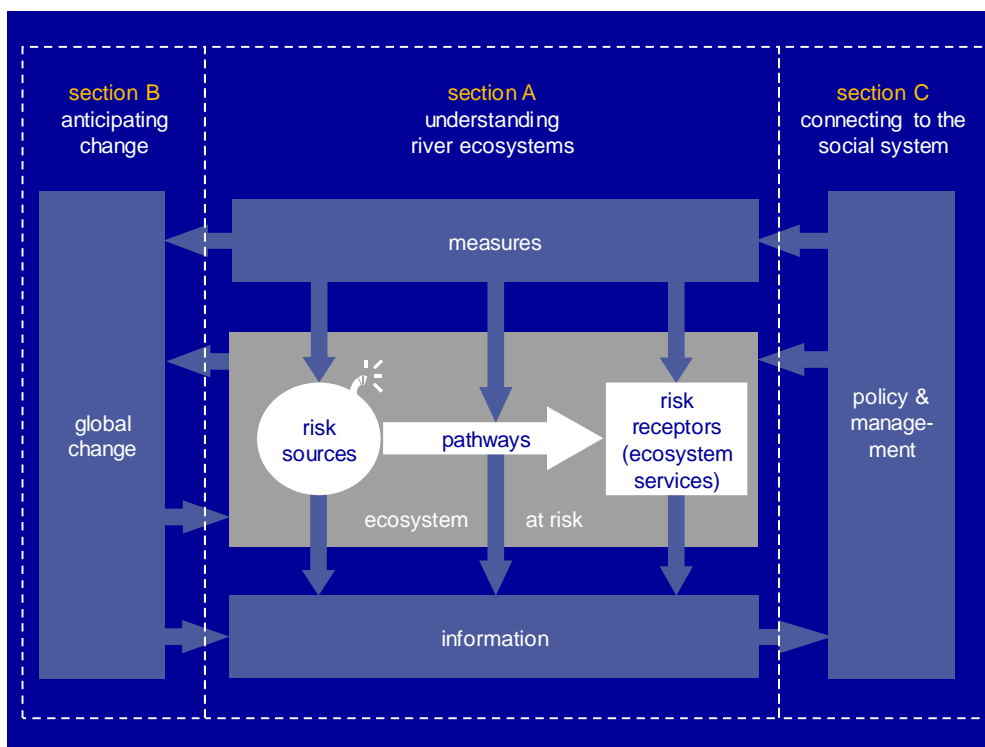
section B
anticipating change

section A
understanding river ecosystems

section C
connecting to the social system

measures

global change

risk sources

pathways

risk receptors (ecosystem services)

ecosystem at risk

policy & management

information